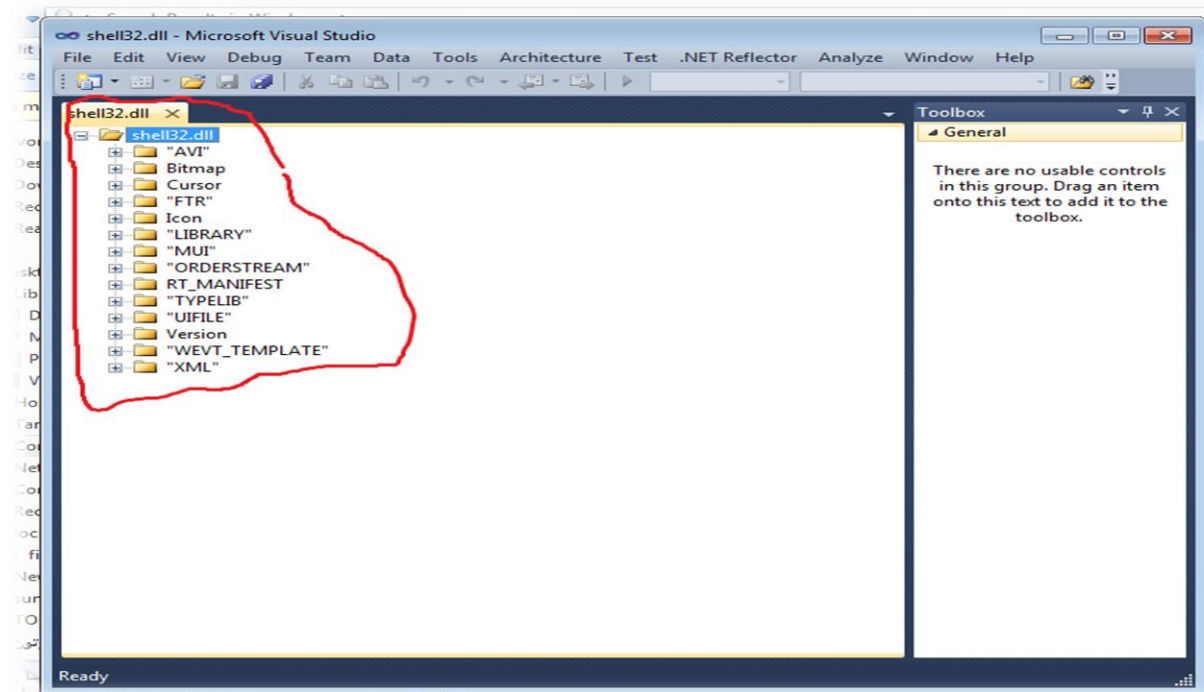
shell32.dll - Microsoft Visual Studio

File Edit View Debug Team Data Tools Architecture Test .NET Reflector Analyze Window Help

shell32.dll

shell32.dll
"AVI"
Bitmap
Cursor
"FTR"
Icon
"LIBRARY"
"MUI"
"ORDERSTREAM"
RT_MANIFEST
"TYPELIB"
"UIFILE"
Version
"WEVT_TEMPLATE"
"XML"

Toolbox
General
There are no usable controls in this group. Drag an item onto this text to add it to the toolbox.

Ready